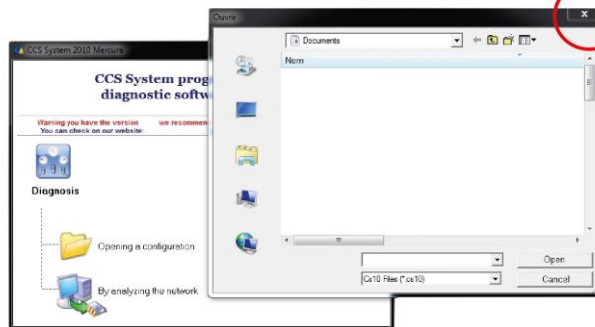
CCS System 2010 Mercura

CCS System prog
diagnostic softw

Warning you have the version we recomme
You can check on our website:

Diagnosis

Opening a configuration

By analyzing the network

Ouvrir

Documents

Nom

Open

Cs10 Files (*.cs10)

Cancel

x